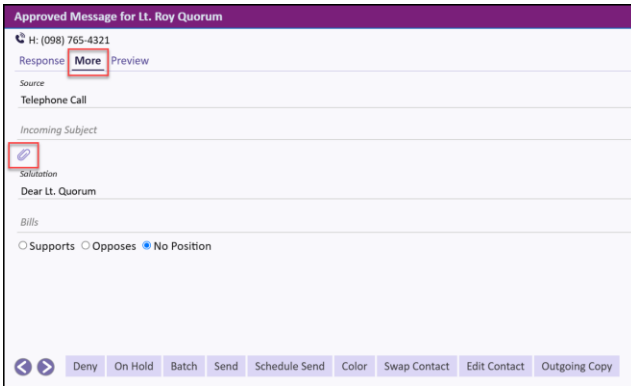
Approved Message for Lt. Roy Quorum

H: (098) 765-4321

Response More Preview

Source

Telephone Call

Incoming Subject

Salutation

Dear Lt. Quorum

Bills

Supports Opposes No Position

Deny On Hold Batch Send Schedule Send Color Swap Contact Edit Contact Outgoing Copy